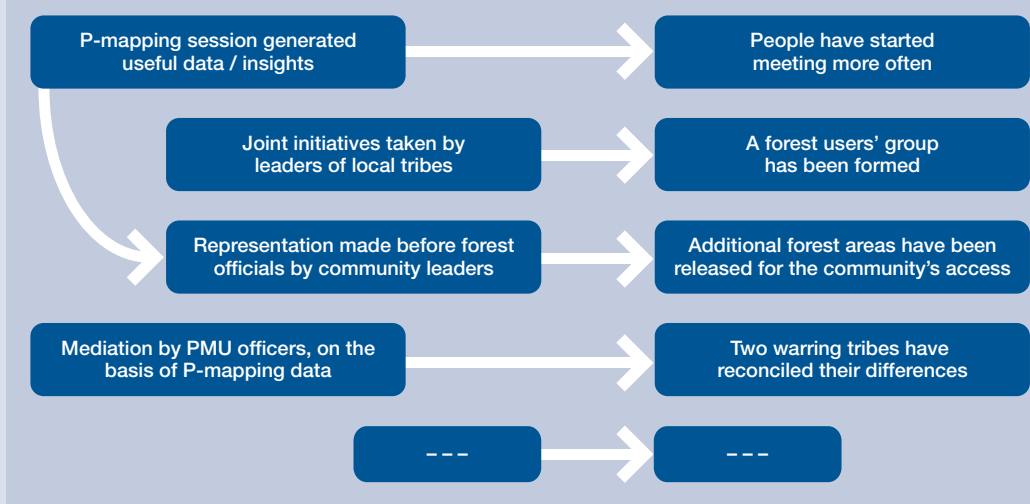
P-mapping session generated useful data / insights

People have started meeting more often

Joint initiatives taken by leaders of local tribes

A forest users' group has been formed

Representation made before forest officials by community leaders

Additional forest areas have been released for the community's access

Mediation by PMU officers, on the basis of P-mapping data

Two warring tribes have reconciled their differences

– – –

– – –